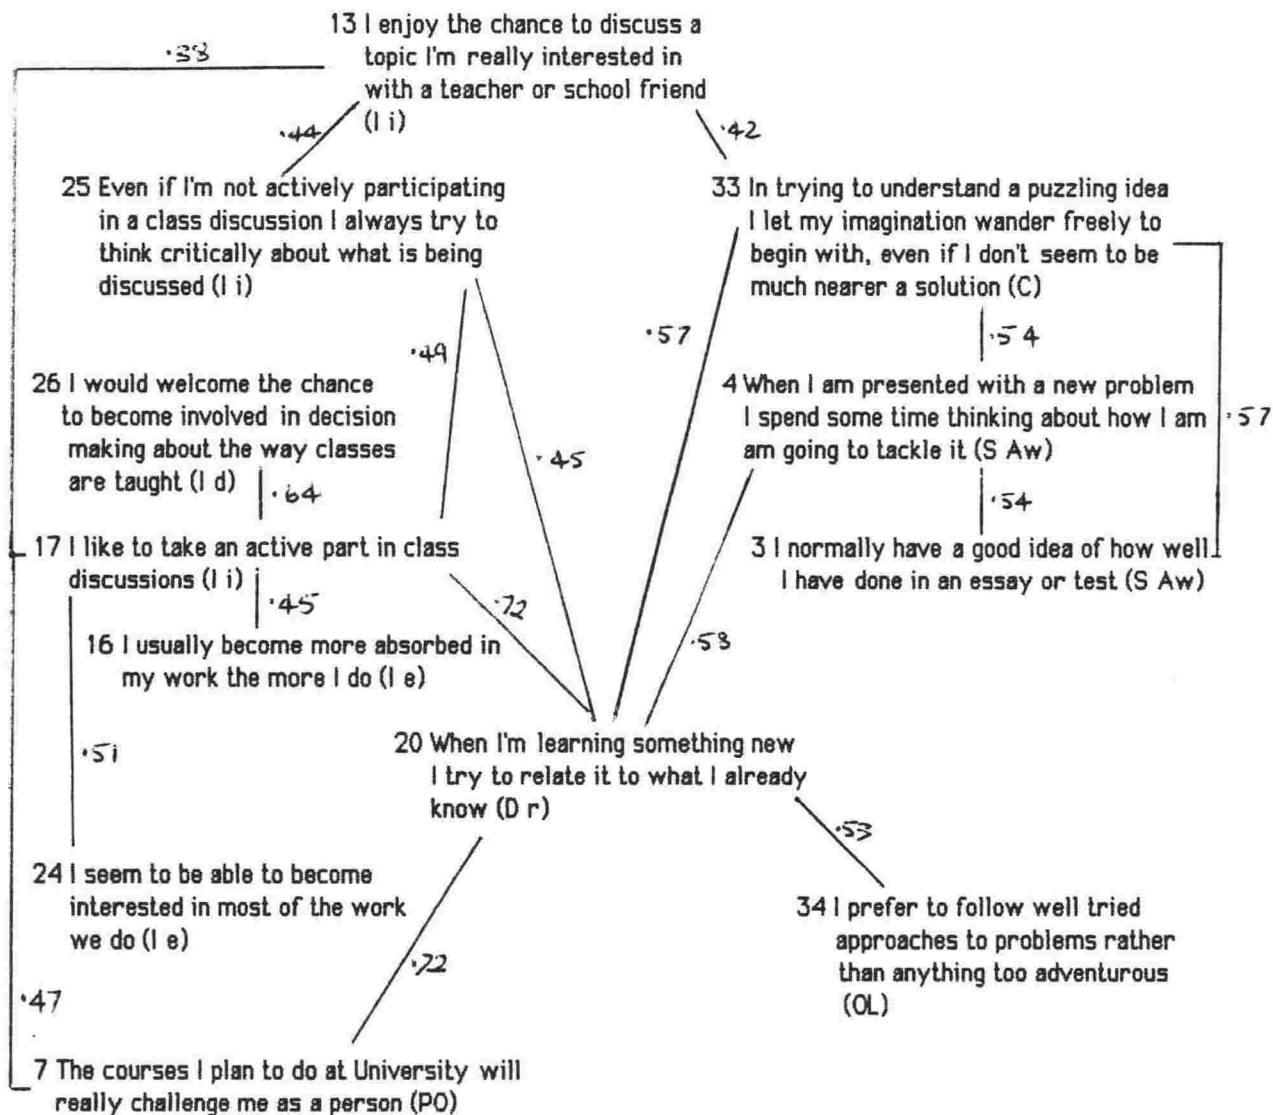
13 I enjoy the chance to discuss a topic I'm really interested in with a teacher or school friend (I i)

·38

·44

·42

25 Even if I'm not actively participating in a class discussion I always try to think critically about what is being discussed (I i)

33 In trying to understand a puzzling idea I let my imagination wander freely to begin with, even if I don't seem to be much nearer a solution (C)

·49

·57

·54

26 I would welcome the chance to become involved in decision making about the way classes are taught (I d)

·45

4 When I am presented with a new problem I spend some time thinking about how I am am going to tackle it (S Aw)

·57

·64

·54

17 I like to take an active part in class discussions (I i)

3 I normally have a good idea of how well I have done in an essay or test (S Aw)

·45

·72

·58

16 I usually become more absorbed in my work the more I do (I e)

·51

20 When I'm learning something new I try to relate it to what I already know (D r)

·53

24 I seem to be able to become interested in most of the work we do (I e)

34 I prefer to follow well tried approaches to problems rather than anything too adventurous (OL)

·72

·47

7 The courses I plan to do at University will really challenge me as a person (PO)